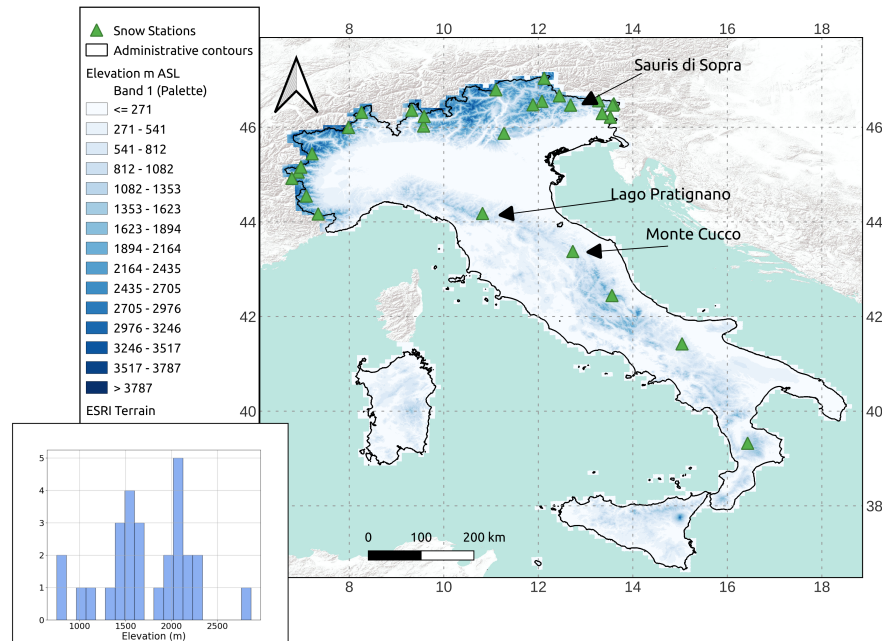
Snow Stations
Administrative contours
Elevation m ASL
Band 1 (Palette)
<= 271
271 - 541
541 - 812
812 - 1082
1082 - 1353
1353 - 1623
1623 - 1894
1894 - 2164
2164 - 2435
2435 - 2705
2705 - 2976
2976 - 3246
3246 - 3517
3517 - 3787
> 3787
ESRI Terrain

8 10 12 14 16 18

46
44
42
40
38

46
44
42
40
38

8 10 12 14 16 18

Sauris di Sopra
Lago Pratignano
Monte Cucco

0 100 200 km

5
4
3
2
1
0
1000 1500 2000 2500
Elevation (m)